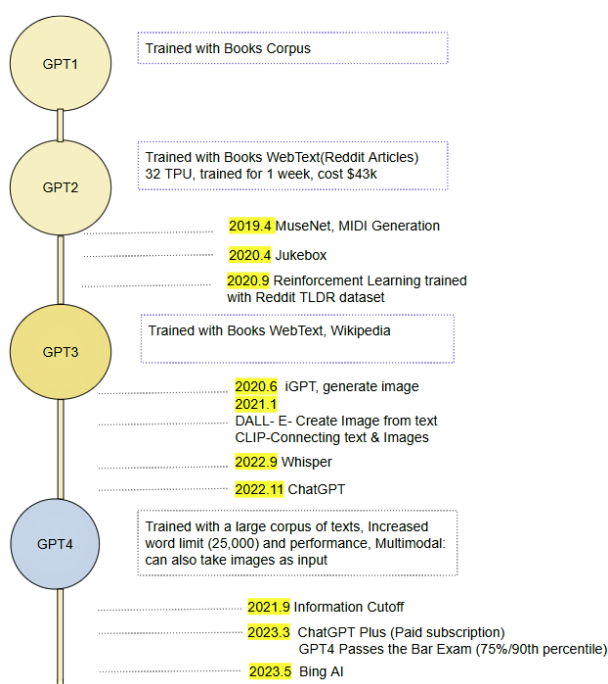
GPT1

Trained with Books Corpus

GPT2

Trained with Books WebText(Reddit Articles)
32 TPU, trained for 1 week, cost $43k

2019.4 MuseNet, MIDI Generation

2020.4 Jukebox

2020.9 Reinforcement Learning trained with Reddit TLDR dataset

GPT3

Trained with Books WebText, Wikipedia

2020.6 iGPT, generate image

2021.1
DALL- E- Create Image from text
CLIP-Connecting text & Images

2022.9 Whisper

2022.11 ChatGPT

GPT4

Trained with a large corpus of texts, Increased word limit (25,000) and performance, Multimodal: can also take images as input

2021.9 Information Cutoff

2023.3 ChatGPT Plus (Paid subscription)
GPT4 Passes the Bar Exam (75%/90th percentile)

2023.5 Bing AI